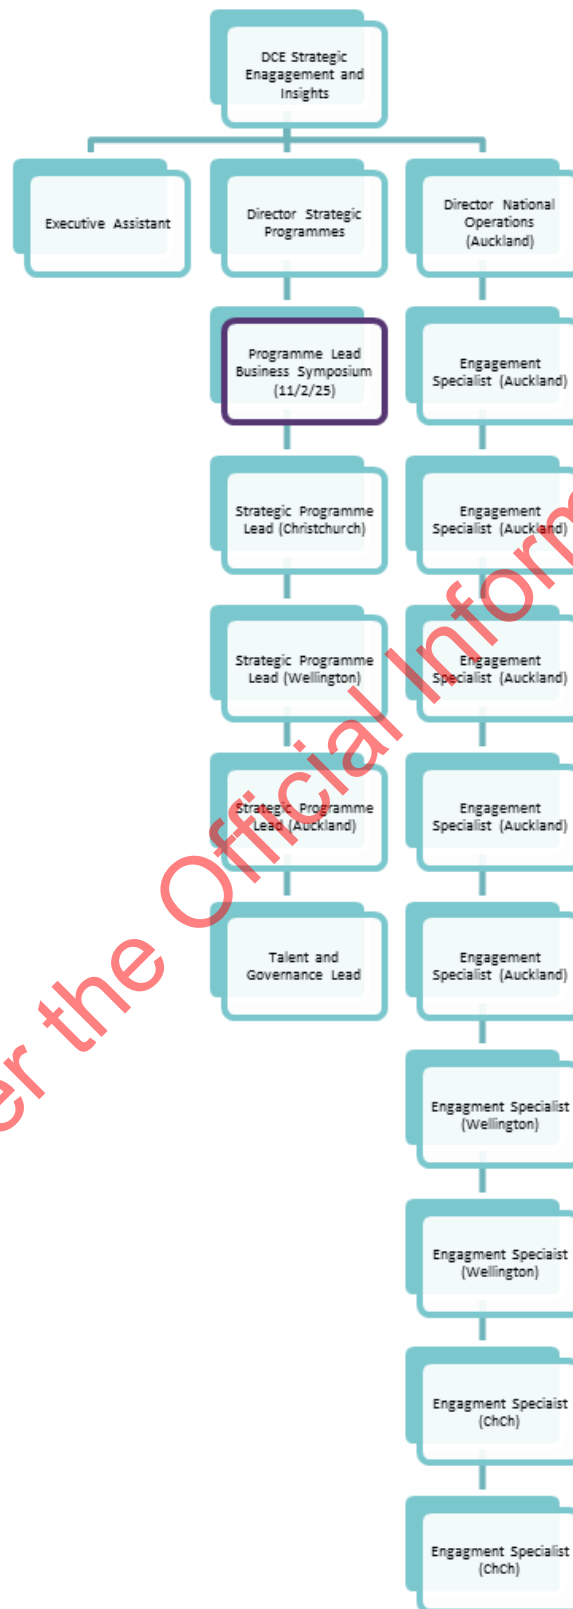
DCE Strategic Enagagement and Insights

Executive Assistant

Director Strategic Programmes

Director National Operations (Auckland)

Programme Lead Business Symposium (11/2/25)

Engagement Specialist (Auckland)

Strategic Programme Lead (Christchurch)

Engagement Specialist (Auckland)

Strategic Programme Lead (Wellington)

Engagement Specialist (Auckland)

Strategic Programme Lead (Auckland)

Engagement Specialist (Auckland)

Talent and Governance Lead

Engagement Specialist (Auckland)

Engagment Specialist (Wellington)

Engagment Speciaist (Wellington)

Engagment Speciaist (ChCh)

Engagment Specialist (ChCh)

er the Official Inform